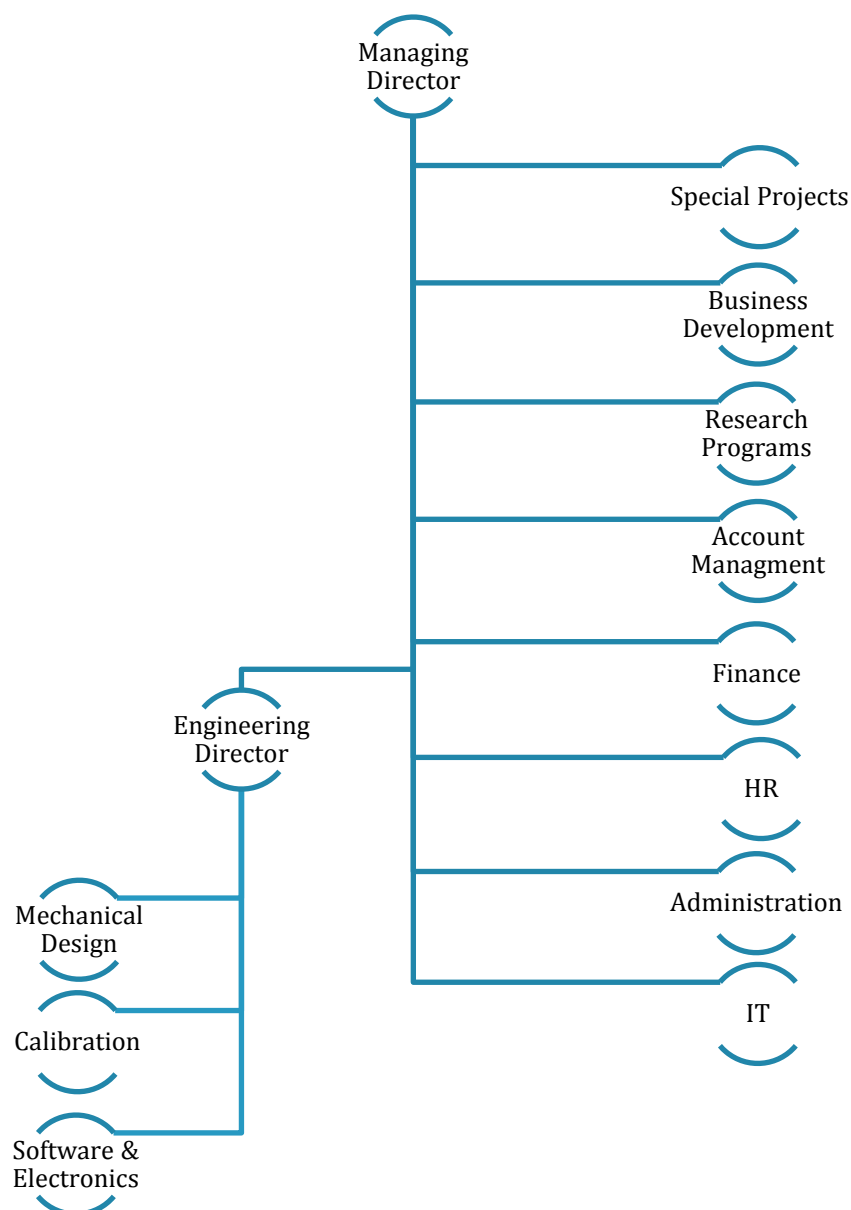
Managing Director

Special Projects

Business Development

Research Programs

Account Managment

Finance

HR

Administration

IT

Engineering Director

Mechanical Design

Calibration

Software & Electronics